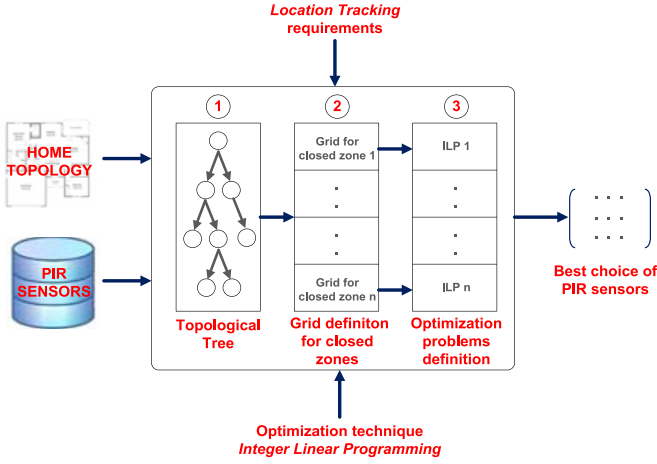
Location Tracking
requirements

HOME
TOPOLOGY

PIR
SENSORS

1

2

3

Grid for closed zone 1

.

.

Grid for closed zone n

ILP 1

.

.

ILP n

. . .
. . .
. . .

Topological Tree

Grid definiton for closed zones

Optimization problems definition

Best choice of PIR sensors

Optimization technique
Integer Linear Programming